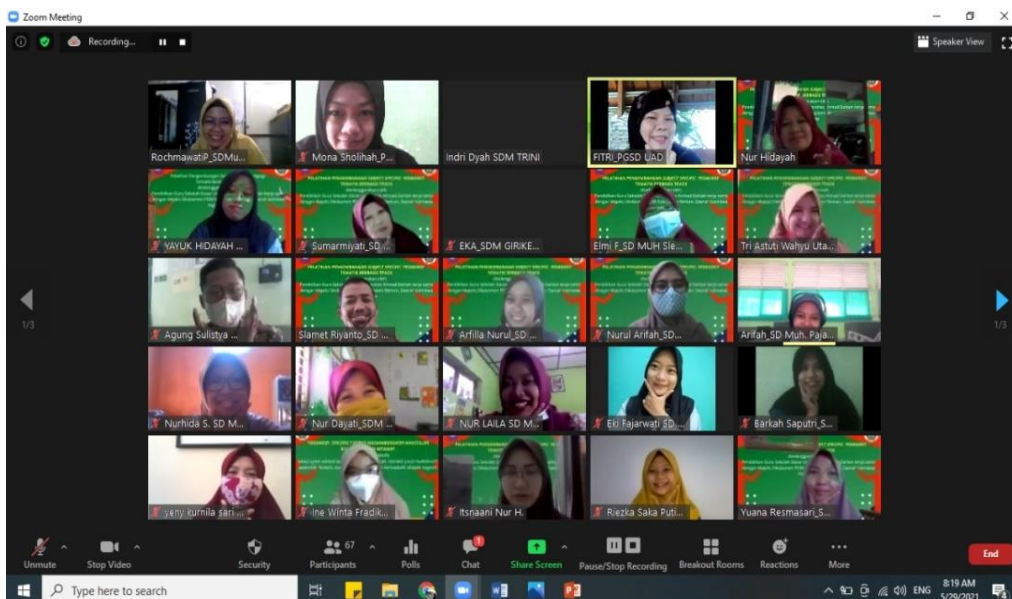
Zoom Meeting

Recording...

Speaker View

Rochmawati P_SDMu...
Mona Sholihah_P...
Indri Dyah SDM TRINI
FITRI_PGSD UAD
Nur Hidayah

YAYUK HIDAYAH ...
Sumarmiyati_SD ...
EKA_SDM GIRIKE...
Elmi F_SD MUH Sle...
Tri Astuti Wahyu Uta...

Agung Sulistya ...
Slamet Riyanto_SD ...
Arfilla Nurul_SD ...
Nurul Arifah_SD...
Arifah_SD Muh. Paja...

Nurhida S. SD M...
Nur Dayati_SDM ...
NUR LAILA SD M...
Eki Fajarwati SD...
Barkah Saputri_S...

yeny kurnila sari ...
Ine Winta Fradik...
Itsnaani Nur H.
Riezka Saka Puti...
Yuana Resmasari_S...

1/3
1/3

Unmute
Stop Video
Security
67
Participants
Polls
Chat
Share Screen
Pause/Stop Recording
Breakout Rooms
Reactions
More
End

Type here to search
ENG
8:19 AM
5/29/2021